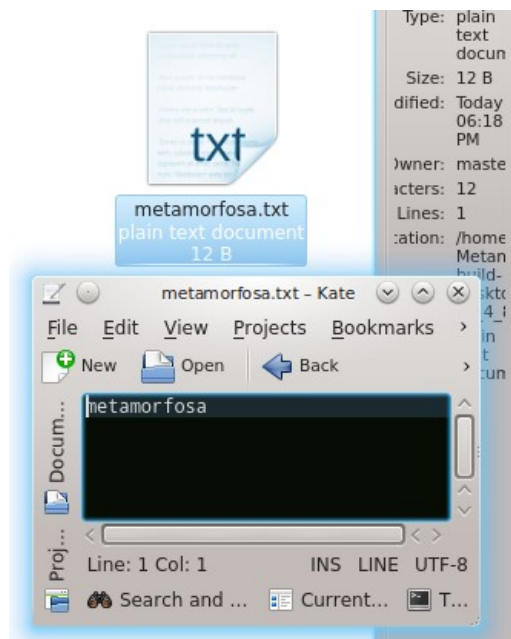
txt

metamorfosa.txt
plain text document
12 B

Type: plain text docun
Size: 12 B
dified: Today 06:18 PM
)wner: maste
acters: 12
Lines: 1
:ation: /home Metan build- sktc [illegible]

metamorfosa.txt – Kate

File Edit View Projects Bookmarks ›

New Open Back ›

Docum...
Proj...

metamorfosa

Line: 1 Col: 1 INS LINE UTF-8

Search and ... Current... T...